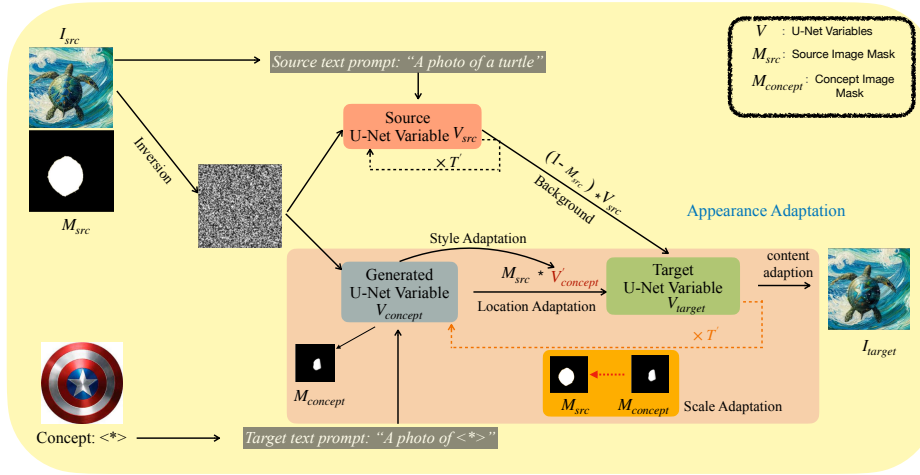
$I_{src}$

Source text prompt: "A photo of a turtle"

$V$ : U-Net Variables
$M_{src}$ : Source Image Mask
$M_{concept}$ : Concept Image Mask

Inversion

$M_{src}$

Source U-Net Variable $V_{src}$

$\times T'$

$(1-M_{src}) * V_{src}$

Background

Appearance Adaptation

Style Adaptation

Generated U-Net Variable $V_{concept}$

$M_{src} * V'_{concept}$

Location Adaptation

Target U-Net Variable $V_{target}$

content adaption

$\times T'$

$I_{target}$

$M_{concept}$

$M_{src}$ $M_{concept}$ Scale Adaptation

Concept: <*>

Target text prompt: "A photo of <*>"